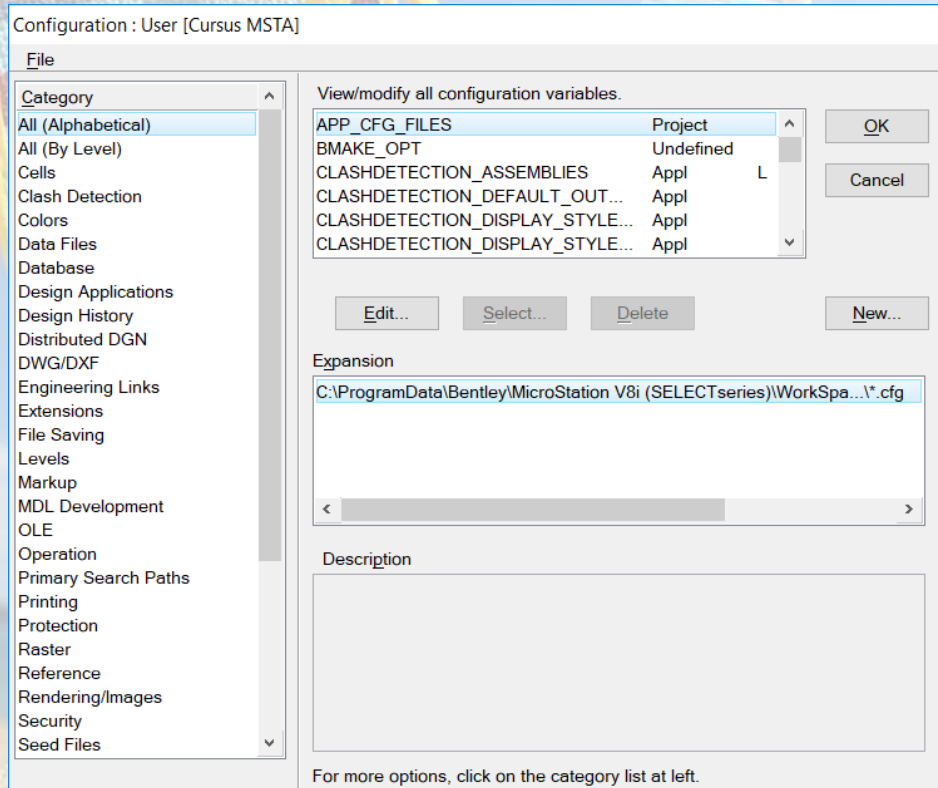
Configuration : User [Cursus MSTA]

File

Category
All (Alphabetical)
All (By Level)
Cells
Clash Detection
Colors
Data Files
Database
Design Applications
Design History
Distributed DGN
DWG/DXF
Engineering Links
Extensions
File Saving
Levels
Markup
MDL Development
OLE
Operation
Primary Search Paths
Printing
Protection
Raster
Reference
Rendering/Images
Security
Seed Files

View/modify all configuration variables.

| | | |
|---|---|---|
| APP_CFG_FILES | Project | |
| BMAKE_OPT | Undefined | |
| CLASHDETECTION_ASSEMBLIES | Appl | L |
| CLASHDETECTION_DEFAULT_OUT... | Appl | |
| CLASHDETECTION_DISPLAY_STYLE... | Appl | |
| CLASHDETECTION_DISPLAY_STYLE... | Appl | |

OK
Cancel

Edit...
Select...
Delete
New...

Expansion
C:\ProgramData\Bentley\MicroStation V8i (SELECTseries)\WorkSpa...\*.cfg

Description

For more options, click on the category list at left.